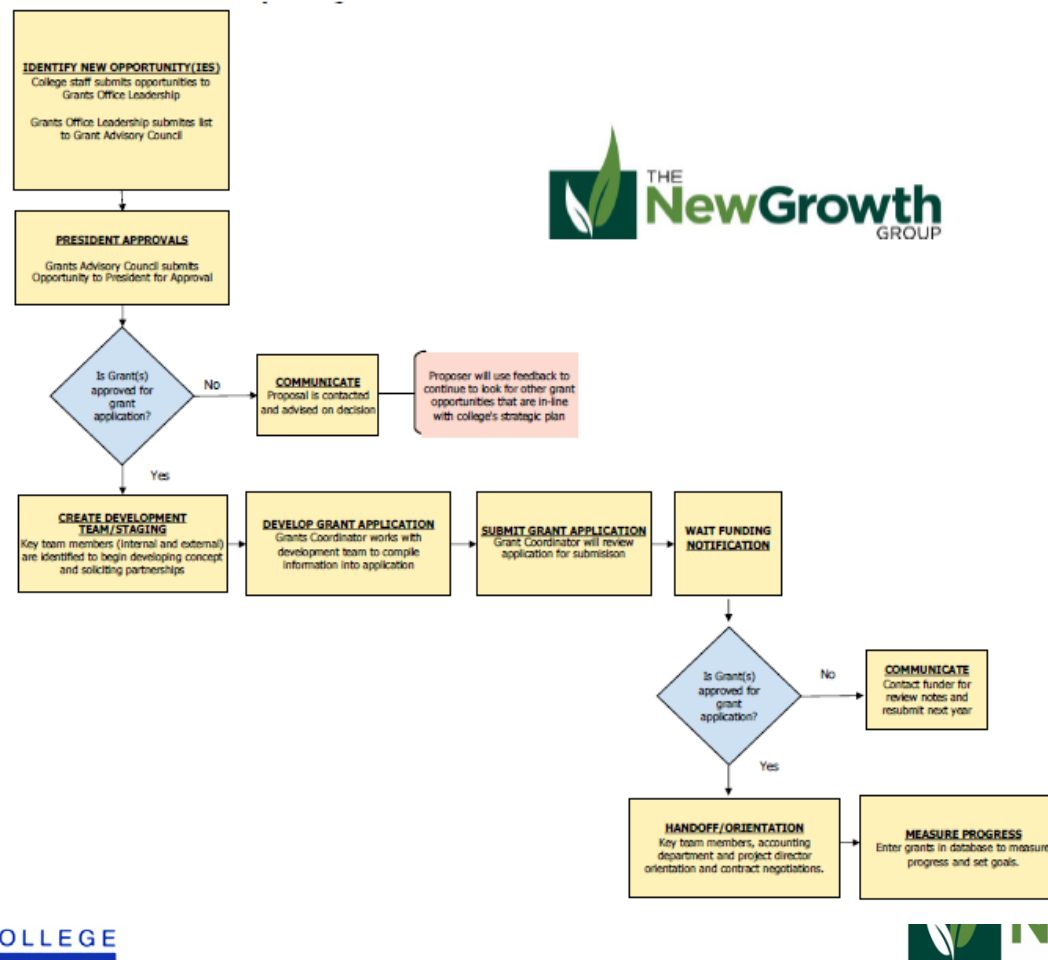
IDENTIFY NEW OPPORTUNITY(IES)
College staff submits opportunities to Grants Office Leadership

Grants Office Leadership submites list to Grant Advisory Council

THE NewGrowth GROUP

PRESIDENT APPROVALS

Grants Advisory Council submits Opportunity to President for Approval

Is Grant(s) approved for grant application?

No

COMMUNICATE
Proposal is contacted and advised on decision

Proposer will use feedback to continue to look for other grant opportunities that are in-line with college's strategic plan

Yes

CREATE DEVELOPMENT TEAM/STAGING
Key team members (internal and external) are identified to begin developing concept and soliciting partnerships

DEVELOP GRANT APPLICATION
Grants Coordinator works with development team to compile information into application

SUBMIT GRANT APPLICATION
Grant Coordinator will review application for submisison

WAIT FUNDING NOTIFICATION

Is Grant(s) approved for grant application?

No

COMMUNICATE
Contact funder for review notes and resubmit next year

Yes

HANDOFF/ORIENTATION
Key team members, accounting department and project director orientation and contract negotiations.

MEASURE PROGRESS
Enter grants in database to measure progress and set goals.

OLLEGE